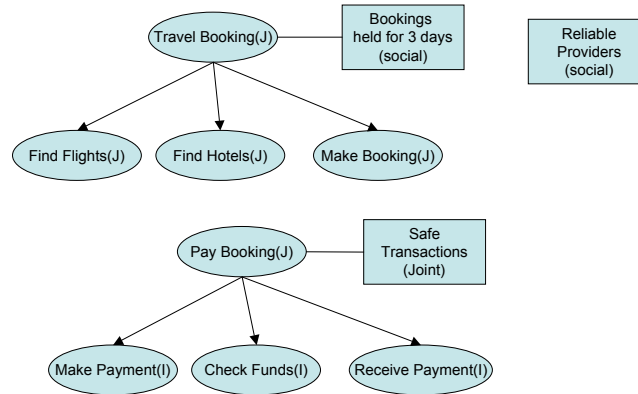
Travel Booking(J)

Bookings held for 3 days (social)

Reliable Providers (social)

Find Flights(J)

Find Hotels(J)

Make Booking(J)

Pay Booking(J)

Safe Transactions (Joint)

Make Payment(I)

Check Funds(I)

Receive Payment(I)